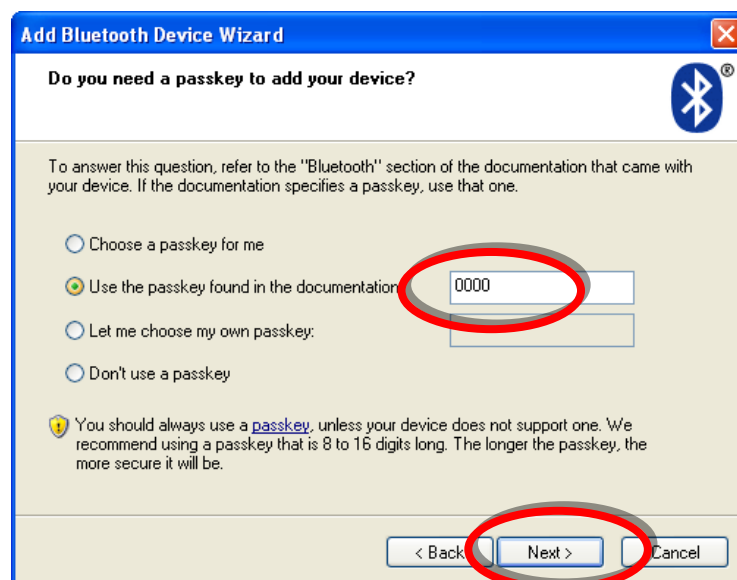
Add Bluetooth Device Wizard

Do you need a passkey to add your device?

To answer this question, refer to the "Bluetooth" section of the documentation that came with your device. If the documentation specifies a passkey, use that one.

Choose a passkey for me

Use the passkey found in the documentation: 0000

Let me choose my own passkey:

Don't use a passkey

You should always use a passkey, unless your device does not support one. We recommend using a passkey that is 8 to 16 digits long. The longer the passkey, the more secure it will be.

< Back Next > Cancel